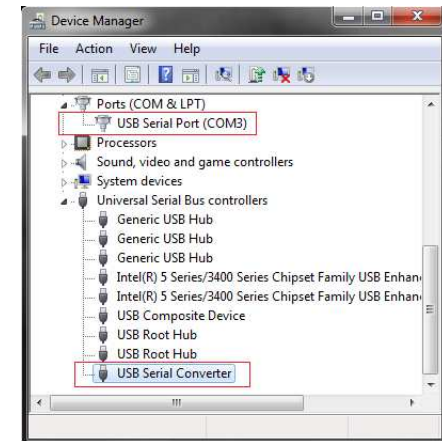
Device Manager

File Action View Help

Ports (COM & LPT)
USB Serial Port (COM3)
Processors
Sound, video and game controllers
System devices
Universal Serial Bus controllers
Generic USB Hub
Generic USB Hub
Generic USB Hub
Intel(R) 5 Series/3400 Series Chipset Family USB Enhan
Intel(R) 5 Series/3400 Series Chipset Family USB Enhan
USB Composite Device
USB Root Hub
USB Root Hub
USB Serial Converter